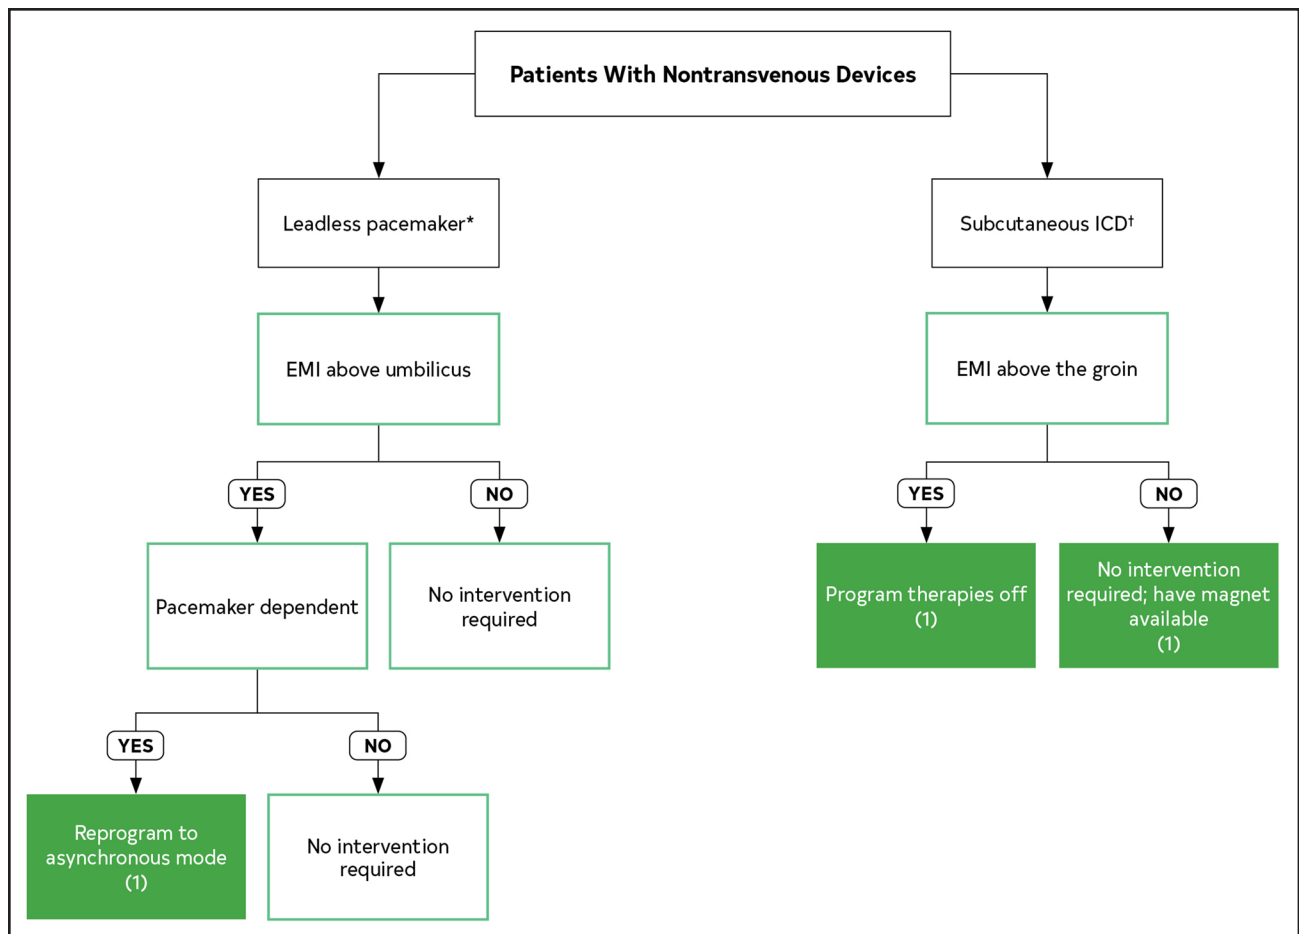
Patients With Nontransvenous Devices

Leadless pacemaker*

EMI above umbilicus

YES

NO

Pacemaker dependent

No intervention required

YES

NO

Reprogram to asynchronous mode (1)

No intervention required

Subcutaneous ICD†

EMI above the groin

YES

NO

Program therapies off (1)

No intervention required; have magnet available (1)